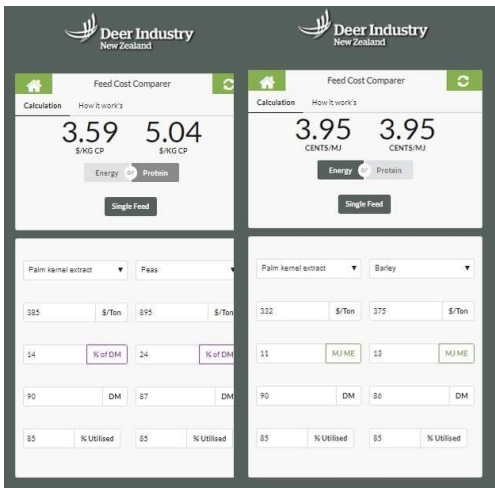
Deer Industry
New Zealand

Feed Cost Comparer

Calculation How it work's

3.59 $/KG CP
5.04 $/KG CP

Energy or Protein

Single Feed

Palm kernel extract ▾
Peas ▾

385 $/Ton
895 $/Ton

14 % of DM
24 % of DM

90 DM
87 DM

85 % Utilised
85 % Utilised

Deer Industry
New Zealand

Feed Cost Comparer

Calculation How it work's

3.95 CENTS/MJ
3.95 CENTS/MJ

Energy or Protein

Single Feed

Palm kernel extract ▾
Barley ▾

332 $/Ton
375 $/Ton

11 MJ ME
13 MJ ME

90 DM
86 DM

85 % Utilised
85 % Utilised